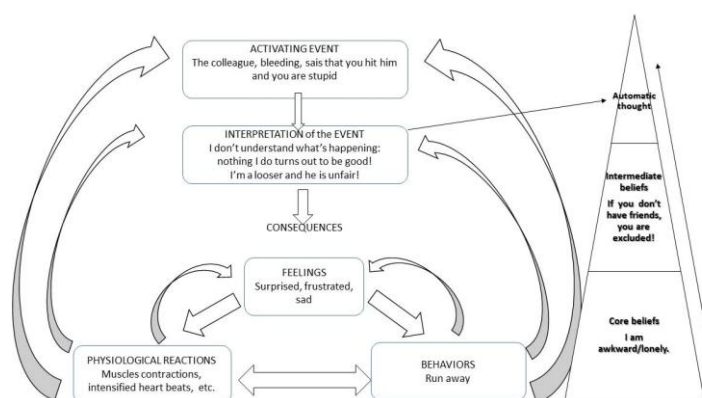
ACTIVATING EVENT
The colleague, bleeding, sais that you hit him and you are stupid

INTERPRETATION of the EVENT
I don't understand what's happening: nothing I do turns out to be good! I'm a looser and he is unfair!

CONSEQUENCES

FEELINGS
Surprised, frustrated, sad

PHYSIOLOGICAL REACTIONS
Muscles contractions, intensified heart beats, etc.

BEHAVIORS
Run away

Automatic thought

Intermediate beliefs
If you don't have friends, you are excluded!

Core beliefs
I am awkward/lonely.